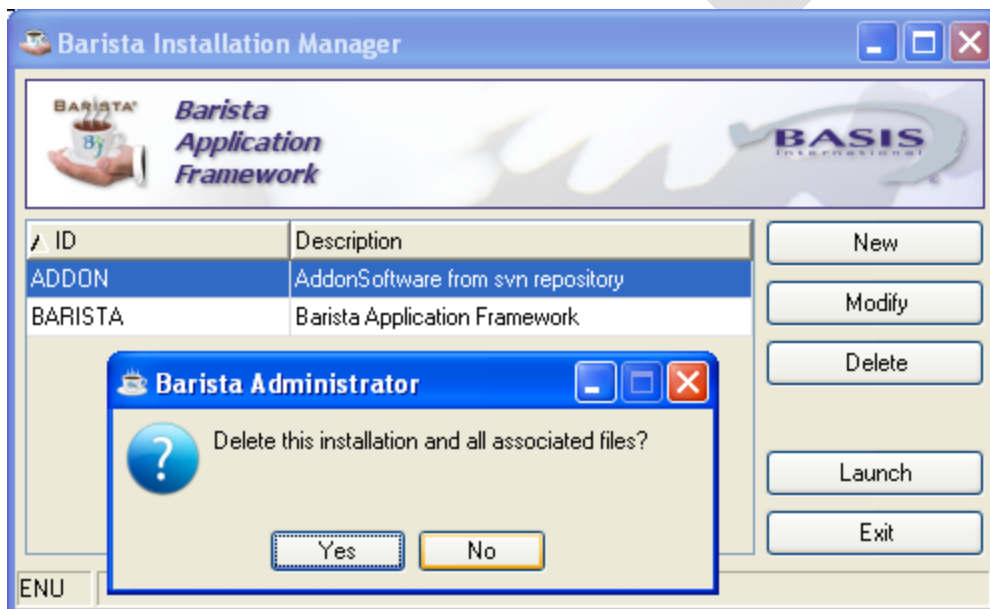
Barista Installation Manager

BARISTA

Barista Application Framework

BASIS International

| ID | Description |
|---|---|
| ADDON | AddonSoftware from svn repository |
| BARISTA | Barista Application Framework |

New

Modify

Delete

Launch

Exit

Barista Administrator

Delete this installation and all associated files?

Yes

No

ENU